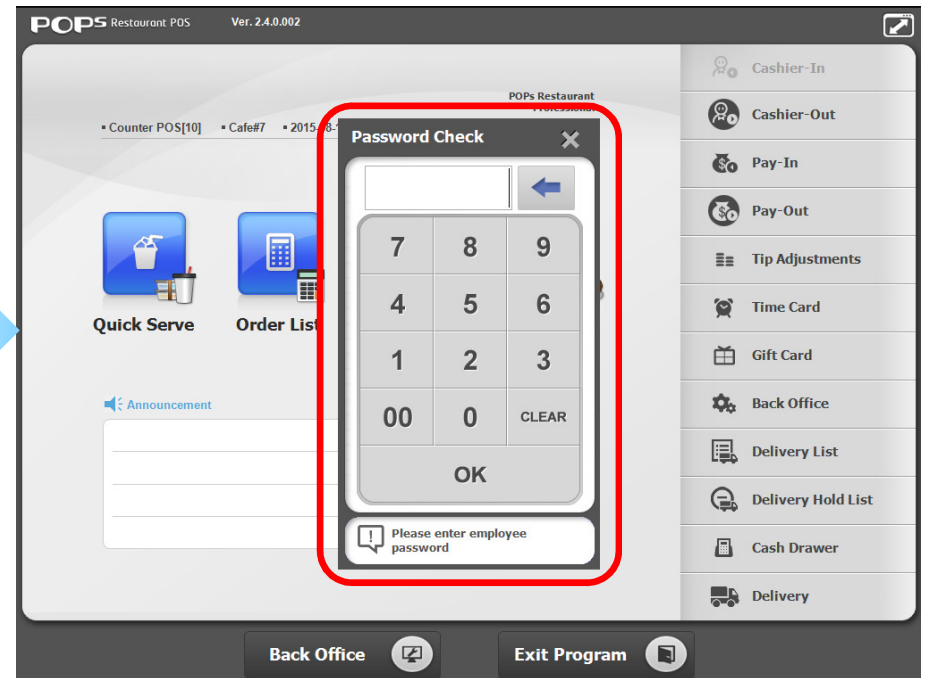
POPS Restaurant POS Ver. 2.4.0.002

POPs Restaurant
Professional

▪ Counter POS[10] ▪ Cafe#7 ▪ 2015-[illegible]

Quick Serve
Order List

Announcement

Password Check

| 7 | 8 | 9 |
|---|---|---|
| 4 | 5 | 6 |
| 1 | 2 | 3 |
| 00 | 0 | CLEAR |

OK

Please enter employee password

Cashier-In
Cashier-Out
Pay-In
Pay-Out
Tip Adjustments
Time Card
Gift Card
Back Office
Delivery List
Delivery Hold List
Cash Drawer
Delivery

Back Office
Exit Program